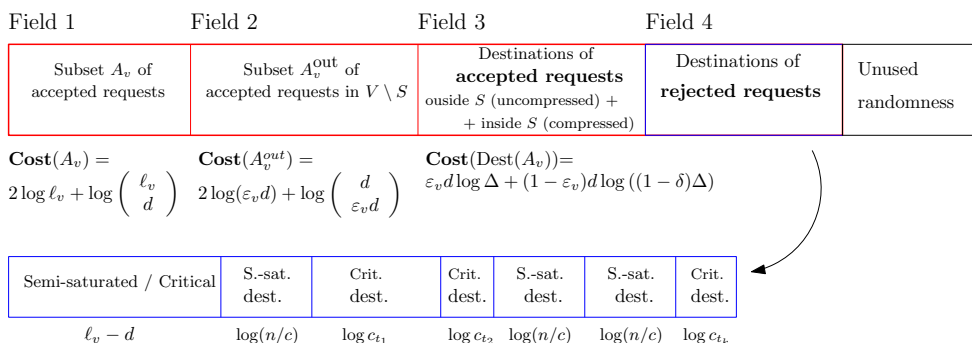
Field 1 Field 2 Field 3 Field 4

| Subset $A_v$ of accepted requests | Subset $A_v^{\text{out}}$ of accepted requests in $V \setminus S$ | Destinations of **accepted requests** ouside $S$ (uncompressed) + + inside $S$ (compressed) | Destinations of **rejected requests** | Unused randomness |
|---|---|---|---|---|

$\textbf{Cost}(A_v) = 2\log \ell_v + \log \begin{pmatrix} \ell_v \\ d \end{pmatrix}$

$\textbf{Cost}(A_v^{out}) = 2\log(\varepsilon_v d) + \log \begin{pmatrix} d \\ \varepsilon_v d \end{pmatrix}$

$\textbf{Cost}(\text{Dest}(A_v))= \varepsilon_v d \log \Delta + (1-\varepsilon_v) d \log((1-\delta)\Delta)$

| Semi-saturated / Critical | S.-sat. dest. | Crit. dest. | Crit. dest. | S.-sat. dest. | S.-sat. dest. | Crit. dest. |
|---|---|---|---|---|---|---|
| $\ell_v - d$ | $\log(n/c)$ | $\log c_{t_1}$ | $\log c_{t_2}$ | $\log(n/c)$ | $\log(n/c)$ | $\log c_{t_k}$ |